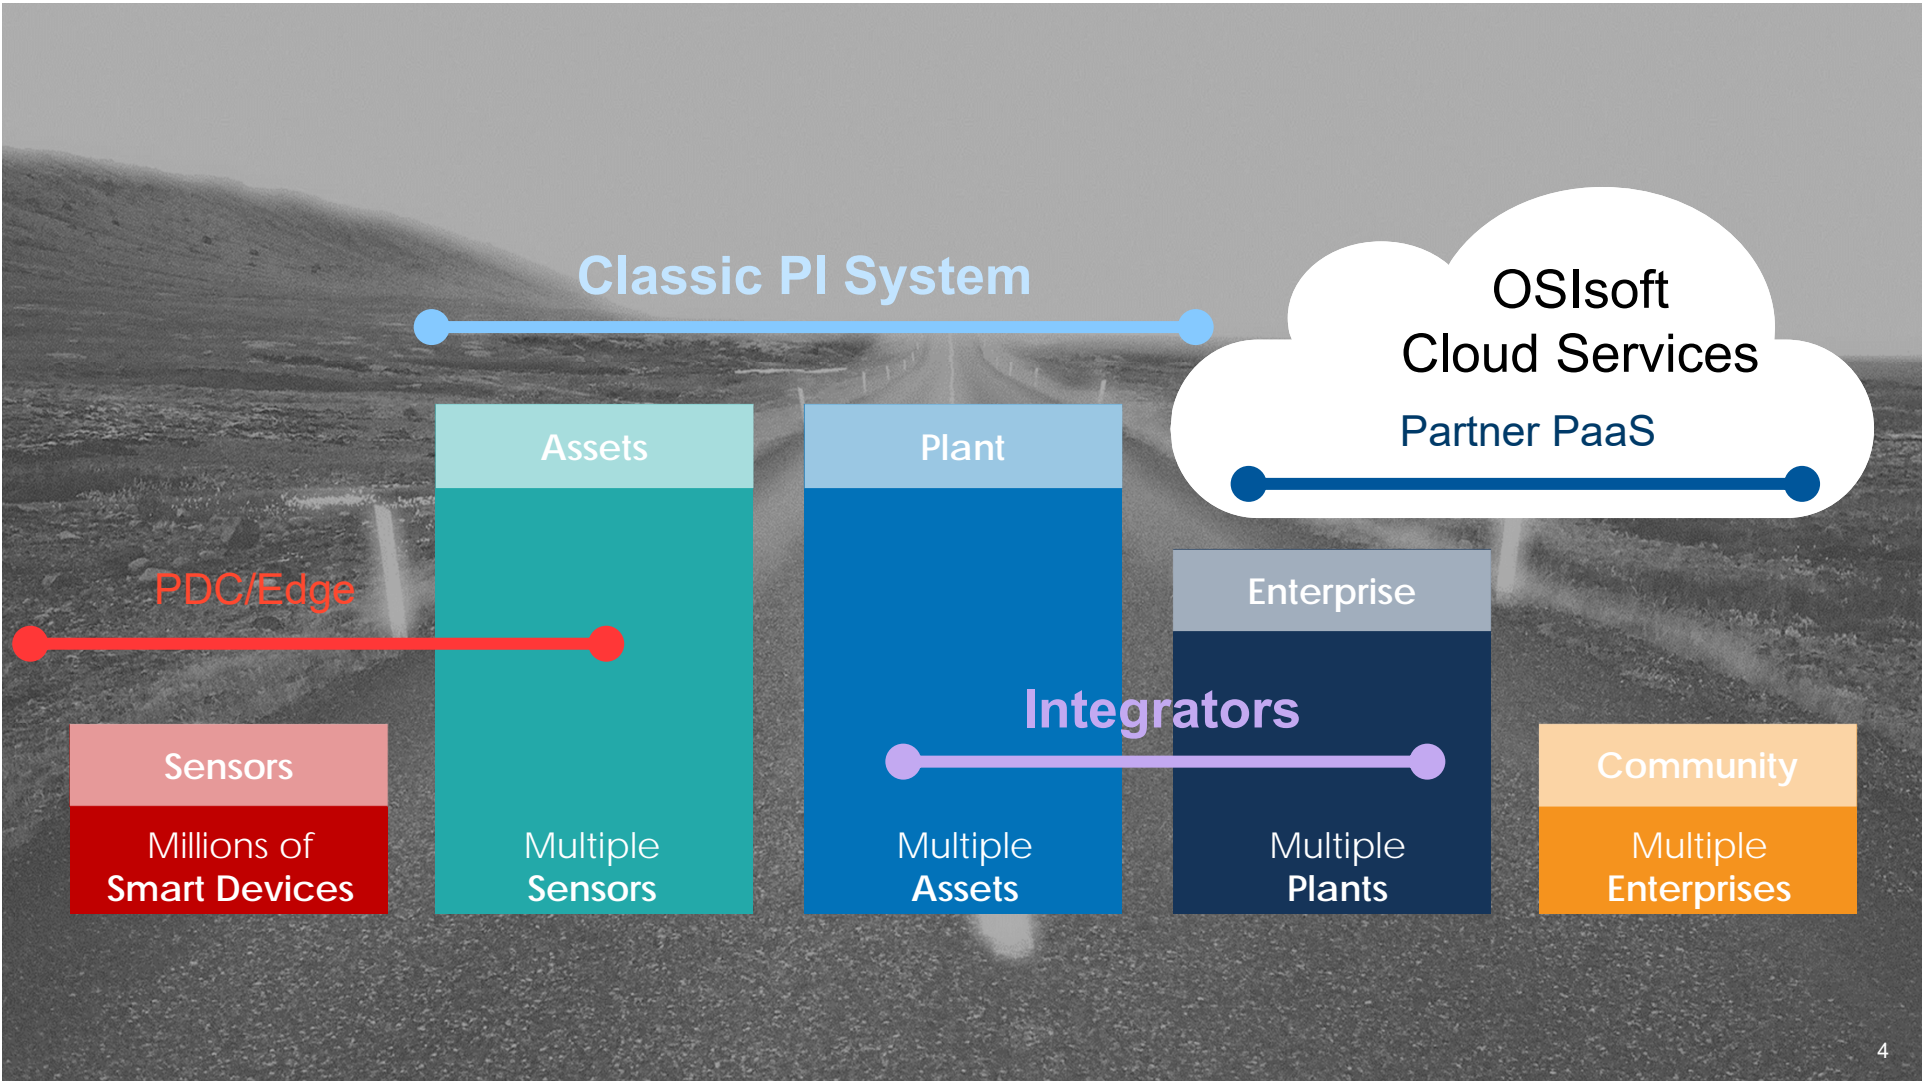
Classic PI System

OSIsoft
Cloud Services

Partner PaaS

PDC/Edge

Sensors
Millions of
Smart Devices

Assets
Multiple
Sensors

Plant
Multiple
Assets

Integrators

Enterprise
Multiple
Plants

Community
Multiple
Enterprises

4